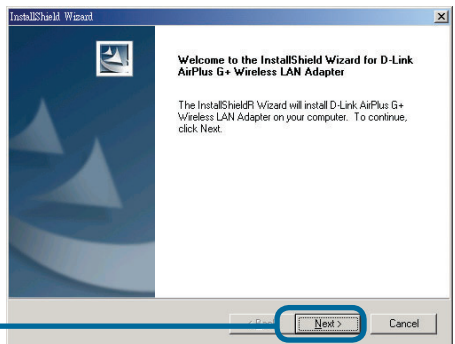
InstallShield Wizard

Welcome to the InstallShield Wizard for D-Link AirPlus G+ Wireless LAN Adapter

The InstallShieldR Wizard will install D-Link AirPlus G+ Wireless LAN Adapter on your computer. To continue, click Next.

< Back
Next >
Cancel